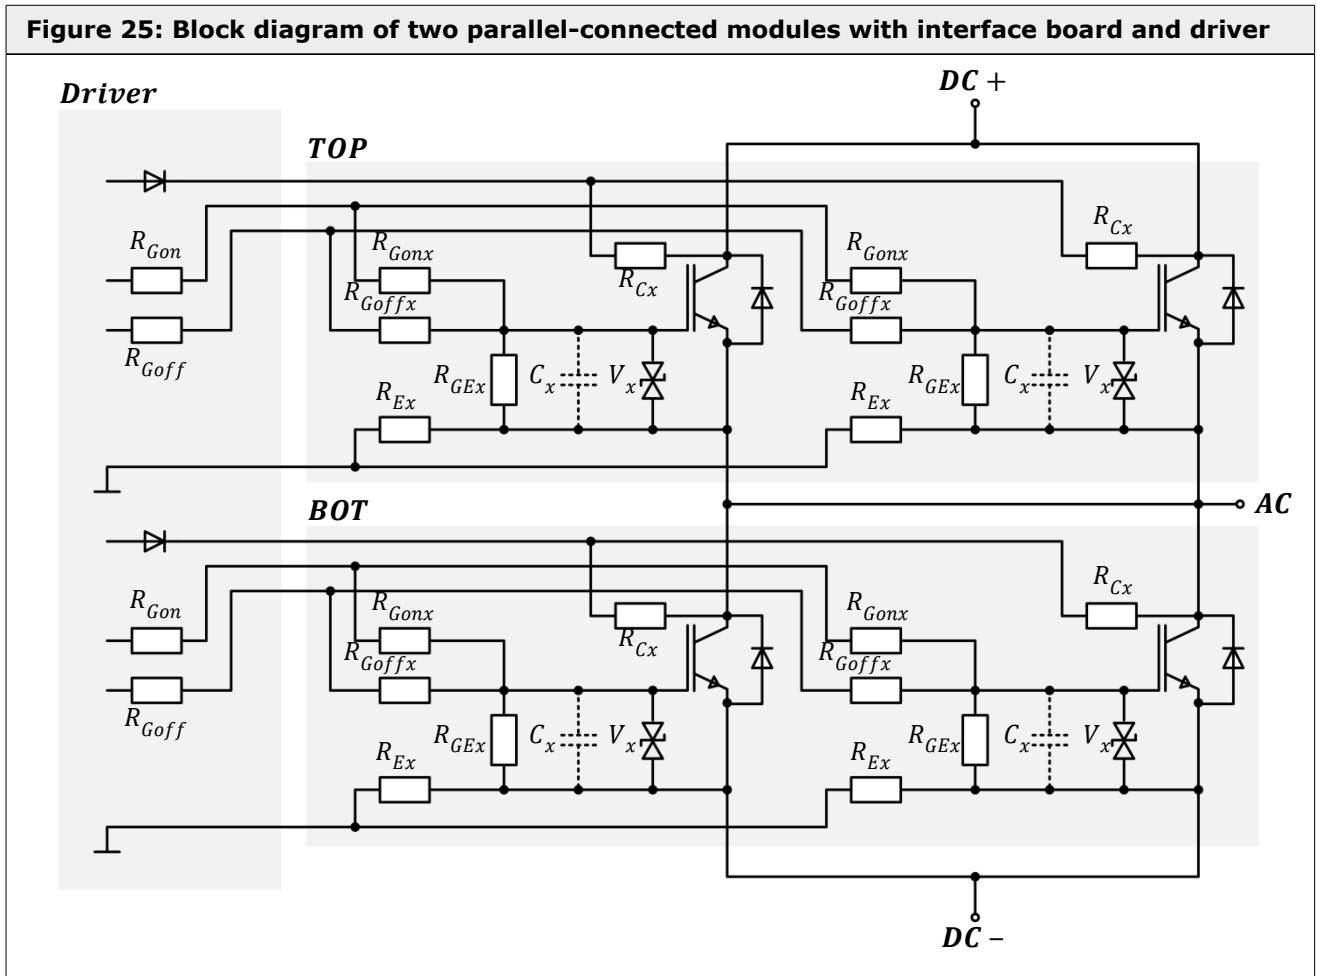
Figure 25: Block diagram of two parallel-connected modules with interface board and driver

$DC+$

Driver

TOP

$R_{Gon}$

$R_{Goff}$

$R_{Gonx}$

$R_{Goffx}$

$R_{Cx}$

$R_{GEx}$

$C_x$

$V_x$

$R_{Ex}$

$R_{Cx}$

$R_{Gonx}$

$R_{Goffx}$

$R_{GEx}$

$C_x$

$V_x$

$R_{Ex}$

$AC$

BOT

$R_{Gon}$

$R_{Goff}$

$R_{Gonx}$

$R_{Goffx}$

$R_{Cx}$

$R_{GEx}$

$C_x$

$V_x$

$R_{Ex}$

$R_{Cx}$

$R_{Gonx}$

$R_{Goffx}$

$R_{GEx}$

$C_x$

$V_x$

$R_{Ex}$

$DC-$